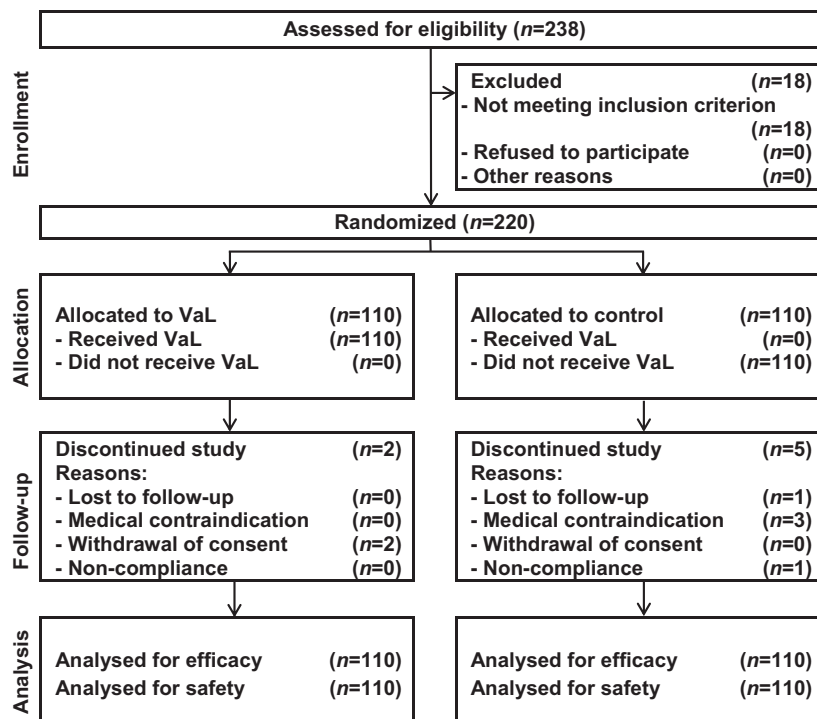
Enrollment

Assessed for eligibility ($n$=238)

Excluded ($n$=18)
- Not meeting inclusion criterion ($n$=18)
- Refused to participate ($n$=0)
- Other reasons ($n$=0)

Randomized ($n$=220)

Allocation

Allocated to VaL ($n$=110)
- Received VaL ($n$=110)
- Did not receive VaL ($n$=0)

Allocated to control ($n$=110)
- Received VaL ($n$=0)
- Did not receive VaL ($n$=110)

Follow-up

Discontinued study ($n$=2)
Reasons:
- Lost to follow-up ($n$=0)
- Medical contraindication ($n$=0)
- Withdrawal of consent ($n$=2)
- Non-compliance ($n$=0)

Discontinued study ($n$=5)
Reasons:
- Lost to follow-up ($n$=1)
- Medical contraindication ($n$=3)
- Withdrawal of consent ($n$=0)
- Non-compliance ($n$=1)

Analysis

Analysed for efficacy ($n$=110)
Analysed for safety ($n$=110)

Analysed for efficacy ($n$=110)
Analysed for safety ($n$=110)